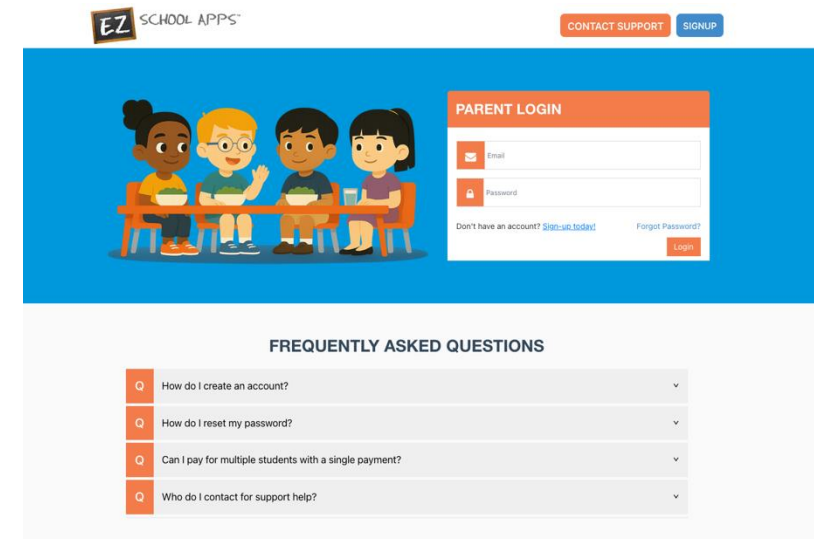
EZ SCHOOL APPS™

CONTACT SUPPORT SIGNUP

PARENT LOGIN

Email

Password

Don't have an account? Sign-up today!

Forgot Password?

Login

FREQUENTLY ASKED QUESTIONS

Q How do I create an account?

Q How do I reset my password?

Q Can I pay for multiple students with a single payment?

Q Who do I contact for support help?